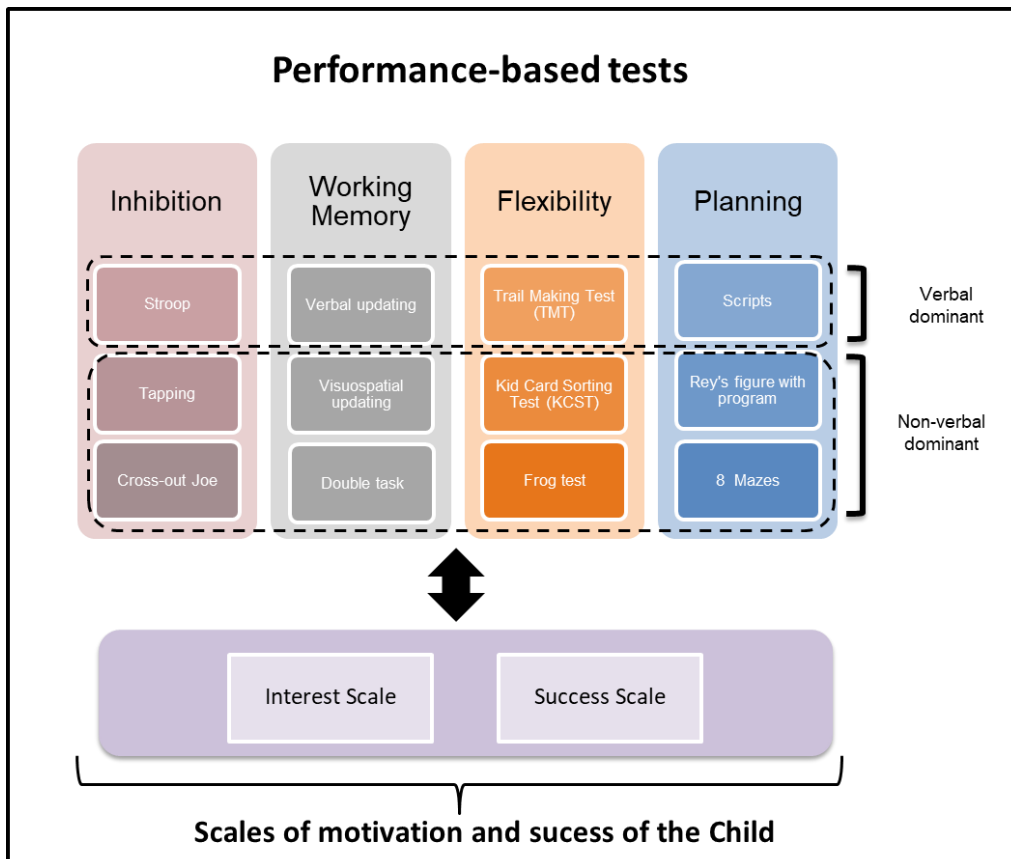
Performance-based tests

| Inhibition | Working Memory | Flexibility | Planning |
|---|---|---|---|
| Stroop | Verbal updating | Trail Making Test (TMT) | Scripts |
| Tapping | Visuospatial updating | Kid Card Sorting Test (KCST) | Rey's figure with program |
| Cross-out Joe | Double task | Frog test | 8 Mazes |

Verbal dominant

Non-verbal dominant

Interest Scale

Success Scale

Scales of motivation and sucess of the Child